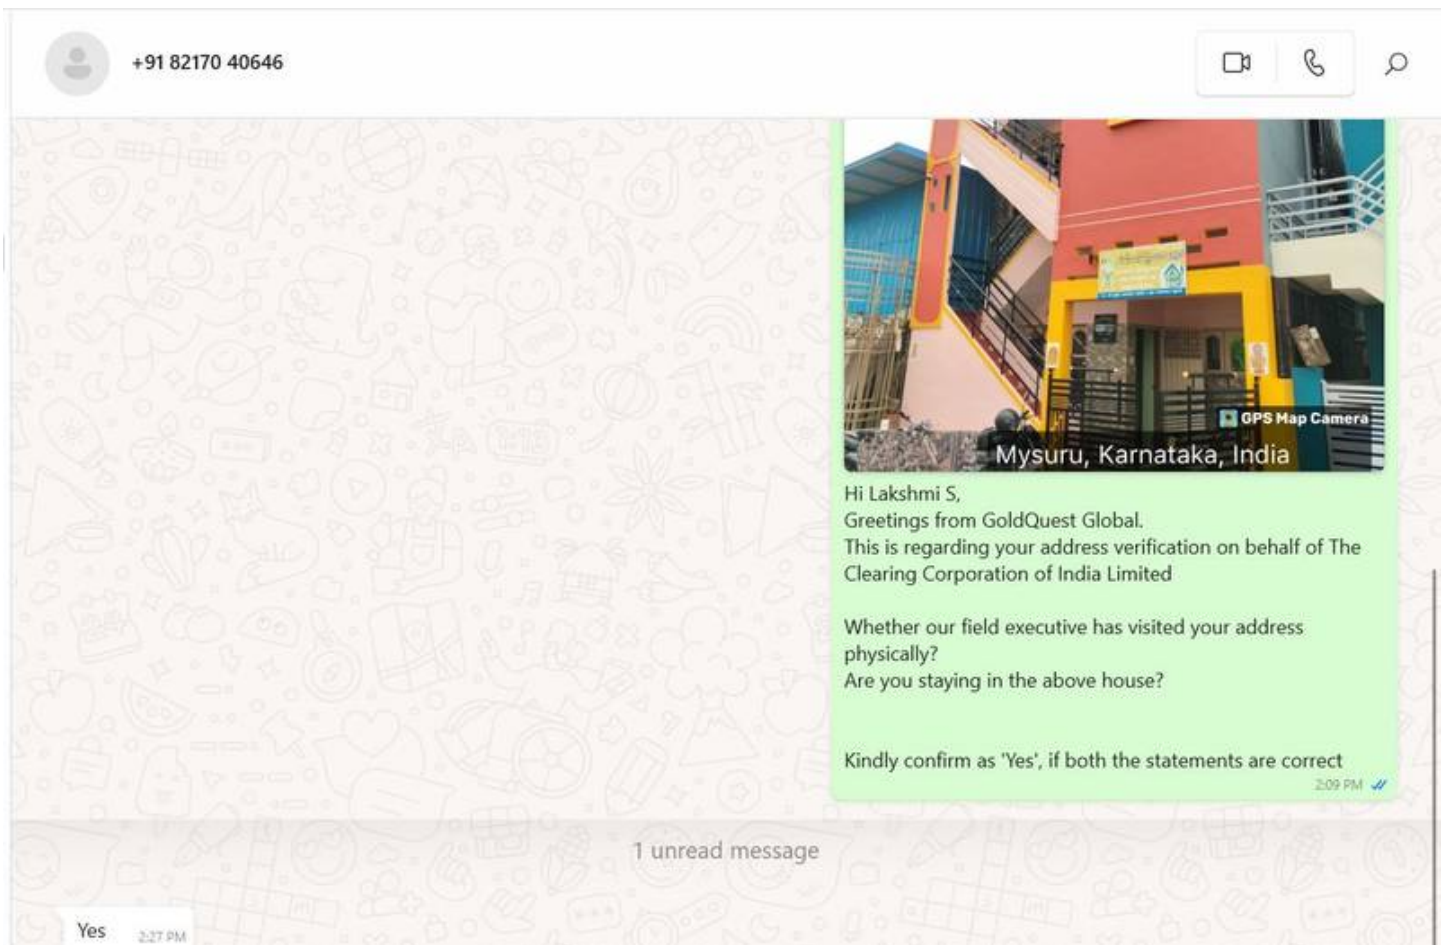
+91 82170 40646

GPS Map Camera

Mysuru, Karnataka, India

Hi Lakshmi S,
Greetings from GoldQuest Global.
This is regarding your address verification on behalf of The Clearing Corporation of India Limited

Whether our field executive has visited your address physically?
Are you staying in the above house?

Kindly confirm as 'Yes', if both the statements are correct
2:09 PM

1 unread message

Yes 2:27 PM